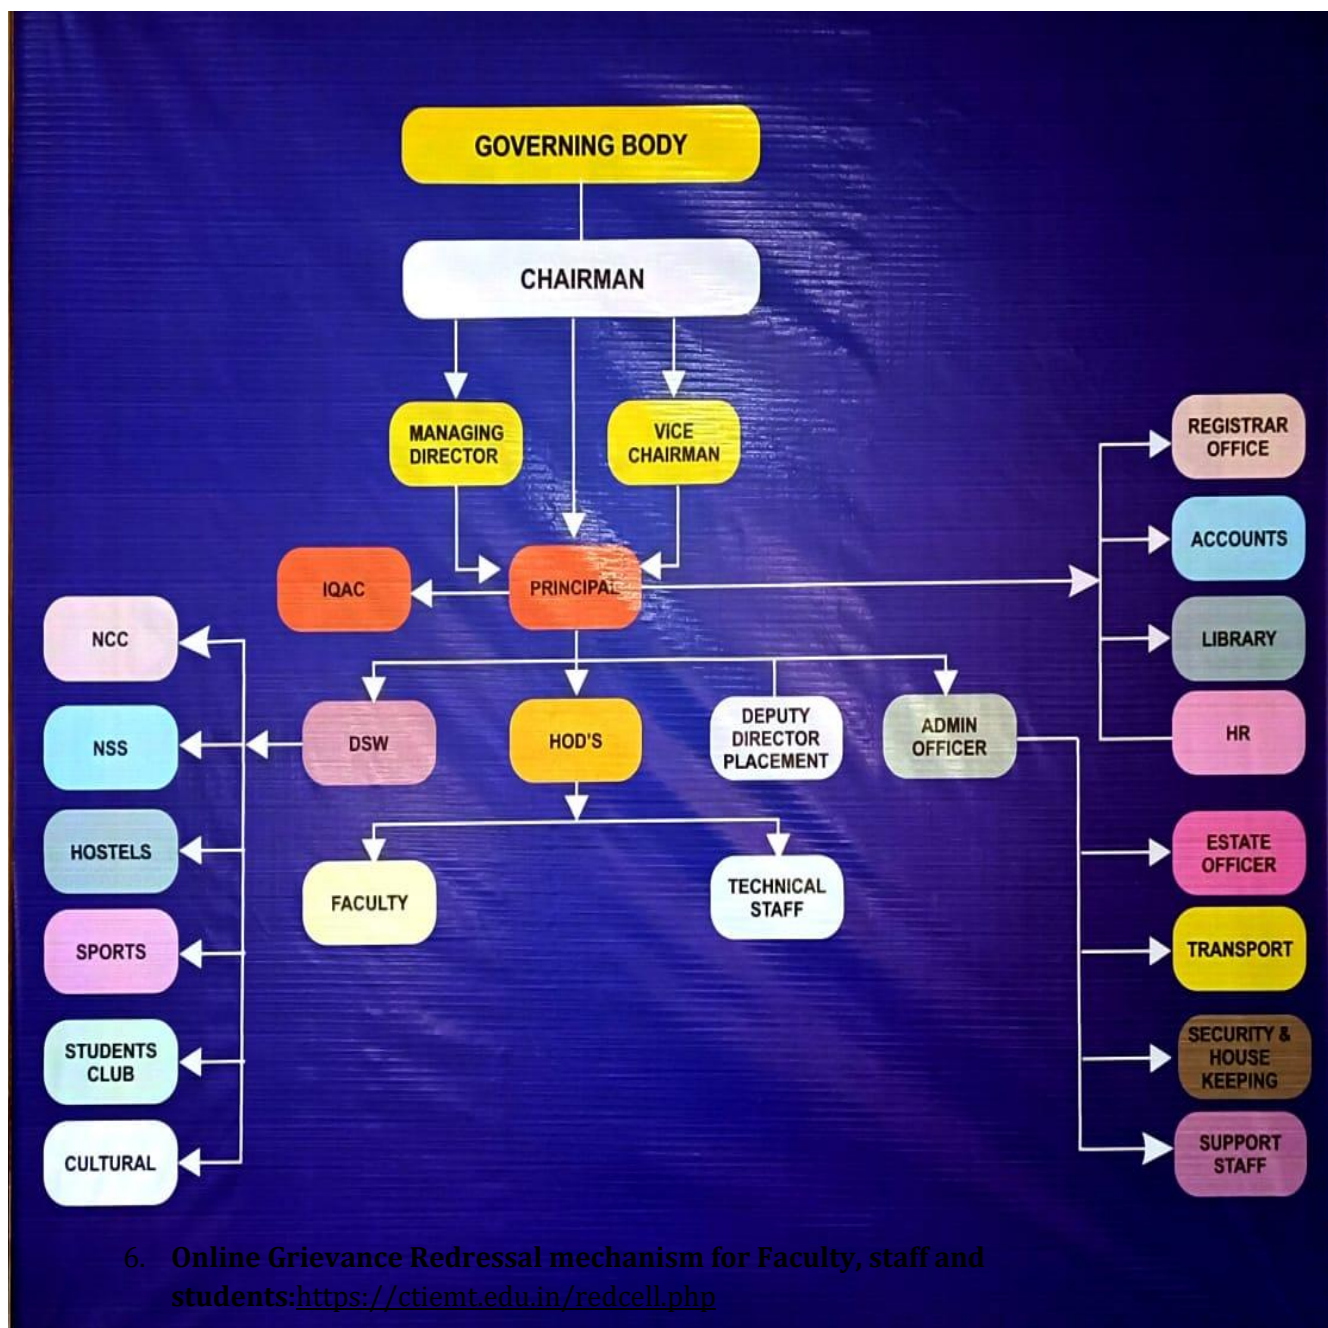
GOVERNING BODY

CHAIRMAN

MANAGING DIRECTOR

VICE CHAIRMAN

IQAC

PRINCIPAL

REGISTRAR OFFICE

ACCOUNTS

LIBRARY

HR

NCC

NSS

HOSTELS

SPORTS

STUDENTS CLUB

CULTURAL

DSW

HOD'S

DEPUTY DIRECTOR PLACEMENT

ADMIN OFFICER

FACULTY

TECHNICAL STAFF

ESTATE OFFICER

TRANSPORT

SECURITY & HOUSE KEEPING

SUPPORT STAFF

6. Online Grievance Redressal mechanism for Faculty, staff and students:https://ctiemt.edu.in/redcell.php